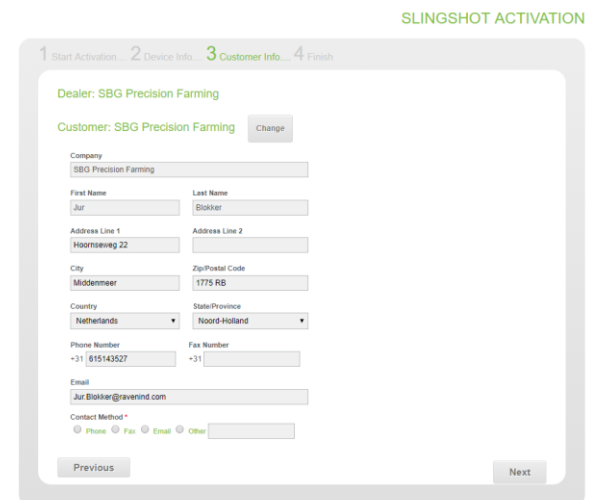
SLINGSHOT ACTIVATION

1 Start Activation... 2 Device Info... 3 Customer Info... 4 Finish

Dealer: SBG Precision Farming

Customer: SBG Precision Farming

Change

Company
SBG Precision Farming

First Name
Jur

Last Name
Blokker

Address Line 1
Hoornseweg 22

Address Line 2

City
Middenmeer

Zip/Postal Code
1775 RB

Country
Netherlands

State/Province
Noord-Holland

Phone Number
+31 615143527

Fax Number
+31

Email
Jur.Blokker@ravenind.com

Contact Method *
Phone Fax Email Other

Previous

Next